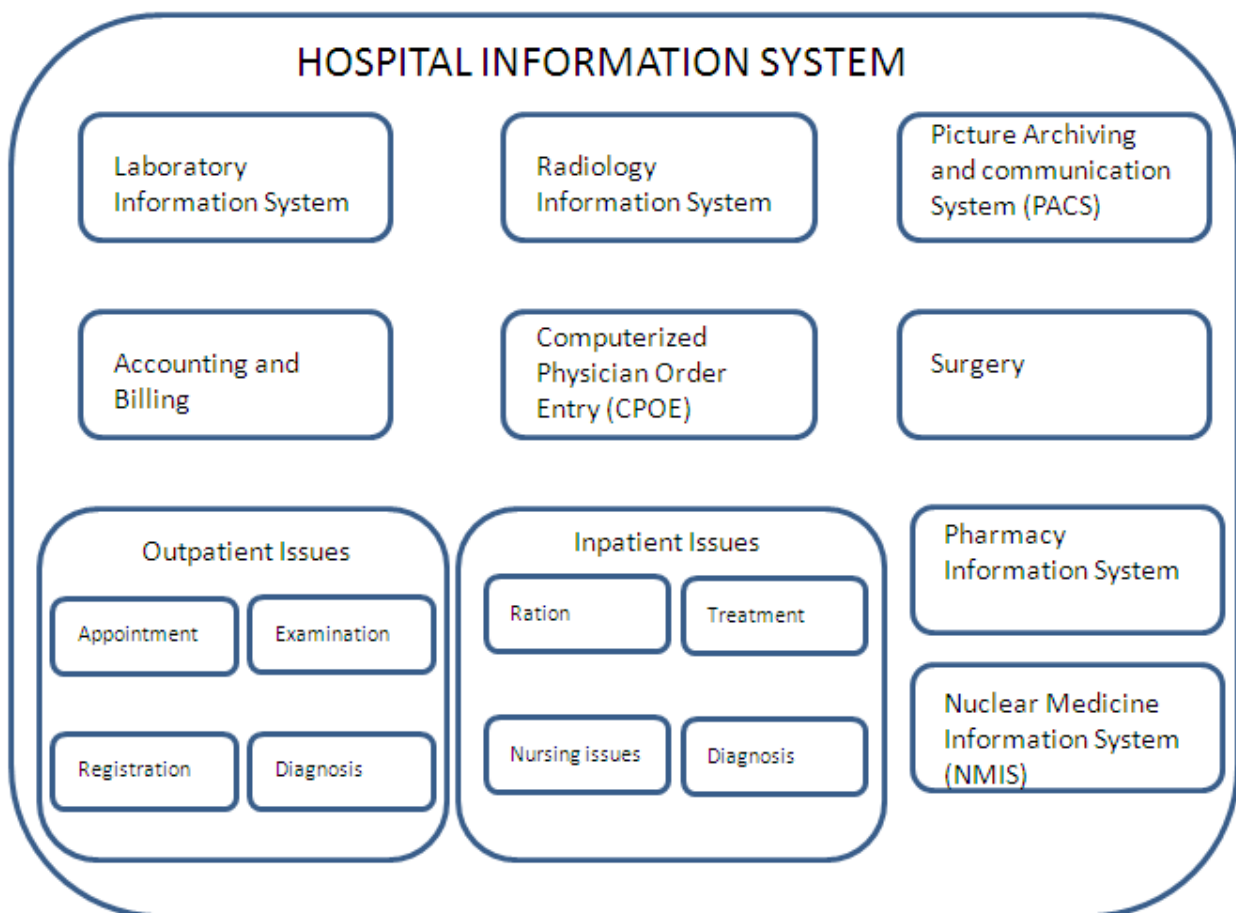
HOSPITAL INFORMATION SYSTEM

Laboratory Information System

Radiology Information System

Picture Archiving and communication System (PACS)

Accounting and Billing

Computerized Physician Order Entry (CPOE)

Surgery

Outpatient Issues

Appointment

Examination

Registration

Diagnosis

Inpatient Issues

Ration

Treatment

Nursing issues

Diagnosis

Pharmacy Information System

Nuclear Medicine Information System (NMIS)